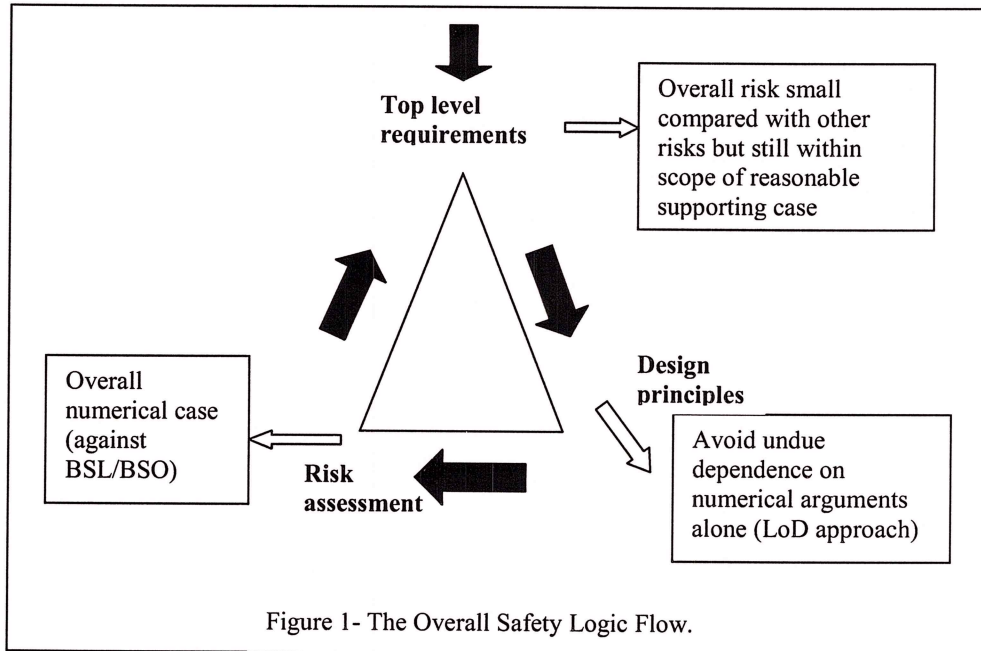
Top level requirements

Overall risk small compared with other risks but still within scope of reasonable supporting case

Design principles

Avoid undue dependence on numerical arguments alone (LoD approach)

Risk assessment

Overall numerical case (against BSL/BSO)

Figure 1- The Overall Safety Logic Flow.